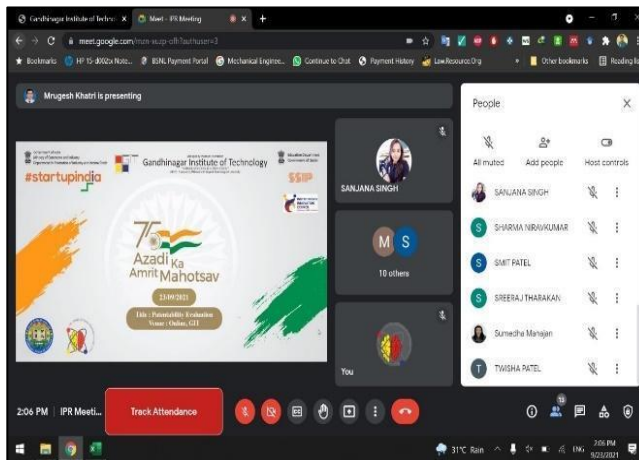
Gandhinagar Institute of Technol... ×   Meet - IPR Meeting   × +

meet.google.com/mzn-suap-oft?authuser=3

Bookmarks   HP 15-d002tx Note...   BSNL Payment Portal   Mechanical Enginee...   Continue to Chat   Payment History   LawResource.Org   Other bookmarks   Reading list

Mrugesh Khatri is presenting

#startupindia

Gandhinagar Institute of Technology

SSIP

75 Azadi Ka Amrit Mahotsav

23/09/2021

Title : Patentability Evaluation
Venue : Online, GIT

SANJANA SINGH

M S

10 others

You

People

All muted   Add people   Host controls

SANJANA SINGH

SHARMA NIRAVKUMAR

SMIT PATEL

SREERAJ THARAKAN

Sumedha Manajan

TWISHA PATEL

2:06 PM | IPR Meeti...   Track Attendance

31°C Rain   ENG   2:06 PM 9/23/2021